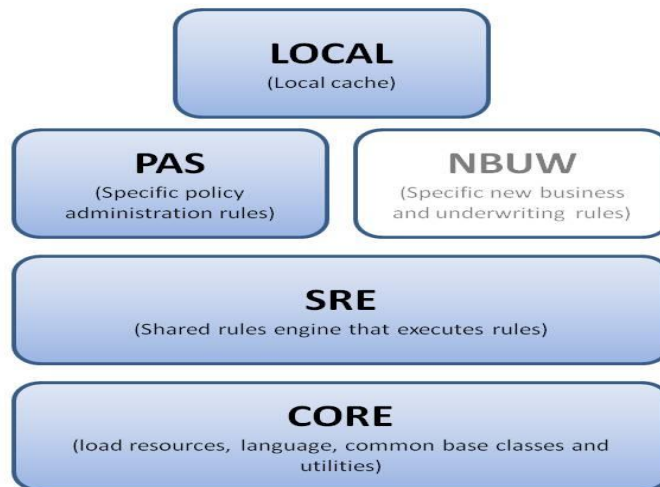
LOCAL
(Local cache)

PAS
(Specific policy administration rules)

NBUW
(Specific new business and underwriting rules)

SRE
(Shared rules engine that executes rules)

CORE
(load resources, language, common base classes and utilities)